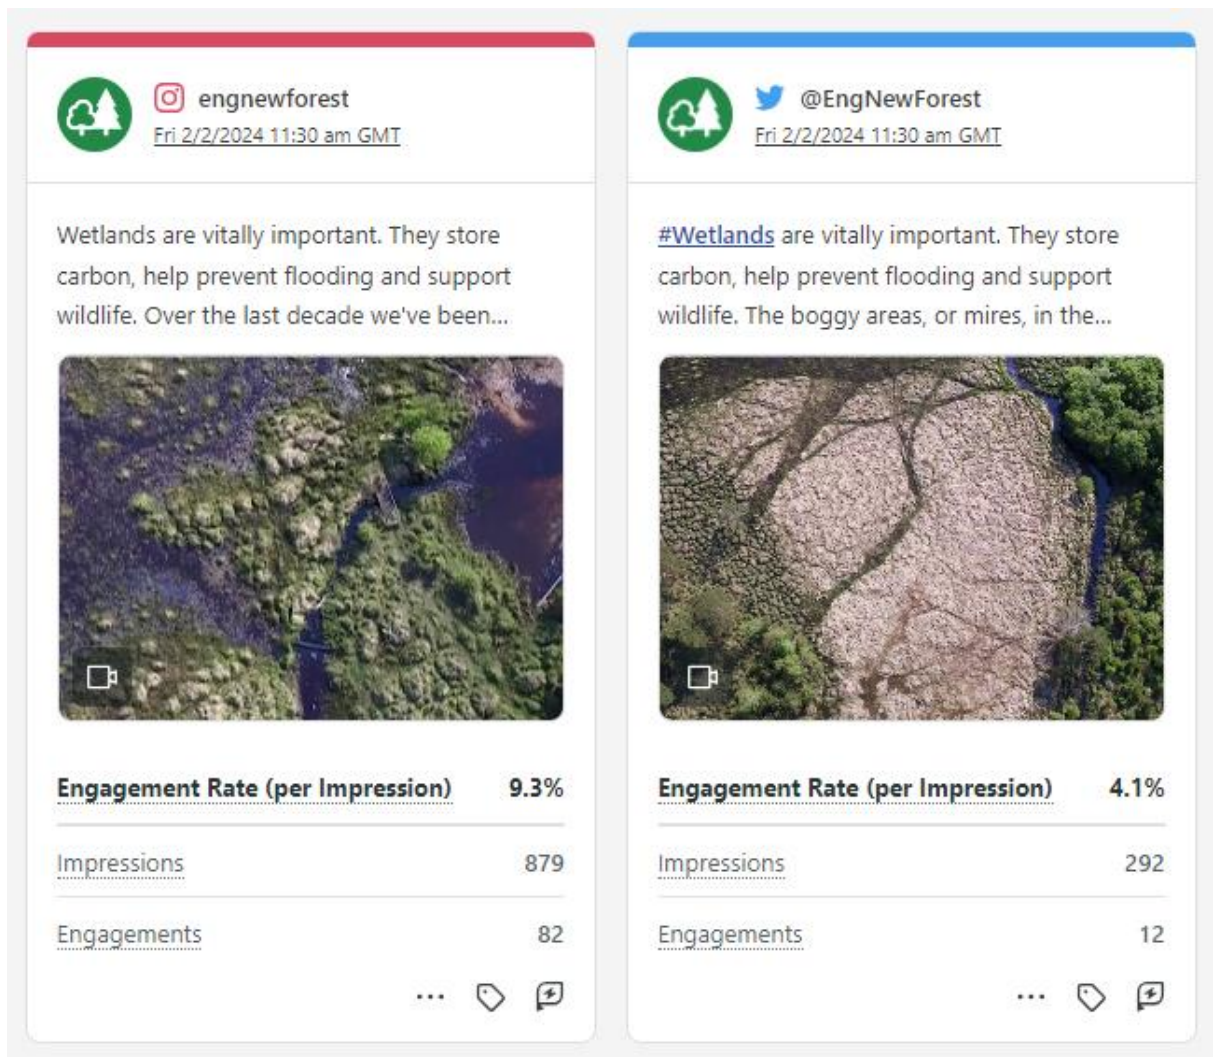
engnewforest
Fri 2/2/2024 11:30 am GMT

Wetlands are vitally important. They store carbon, help prevent flooding and support wildlife. Over the last decade we've been...

Engagement Rate (per Impression) 9.3%

Impressions 879

Engagements 82

...

@EngNewForest
Fri 2/2/2024 11:30 am GMT

#Wetlands are vitally important. They store carbon, help prevent flooding and support wildlife. The boggy areas, or mires, in the...

Engagement Rate (per Impression) 4.1%

Impressions 292

Engagements 12

...